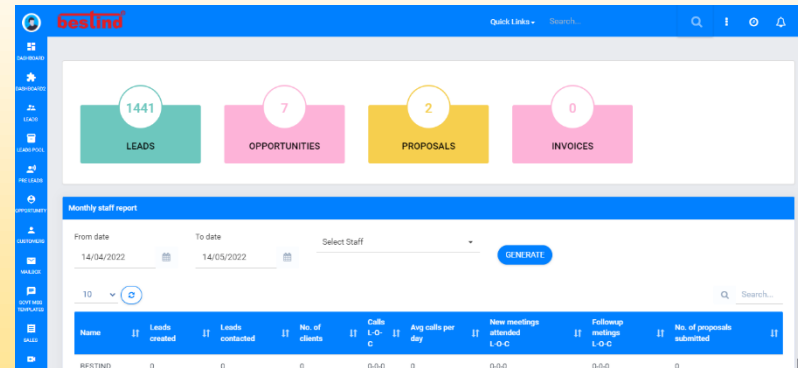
Bestind

Quick Links

Search...

DASHBOARD

DASHBOARD2

LEADS

LEADS POOL

PRE LEADS

OPPORTUNITY

CUSTOMERS

MAILBOX

GOVT MSG TEMPLATES

SALES

1441
LEADS

7
OPPORTUNITIES

2
PROPOSALS

0
INVOICES

Monthly staff report

From date
14/04/2022

To date
14/05/2022

Select Staff

GENERATE

10

Search...

| Name | Leads created | Leads contacted | No. of clients | Calls L-O-C | Avg calls per day | New meetings attended L-O-C | Followup metings L-O-C | No. of proposals submitted |
|---|---|---|---|---|---|---|---|---|
| BESTIND | 0 | 0 | 0 | 0-0-0 | 0 | 0-0-0 | 0-0-0 | 0 |